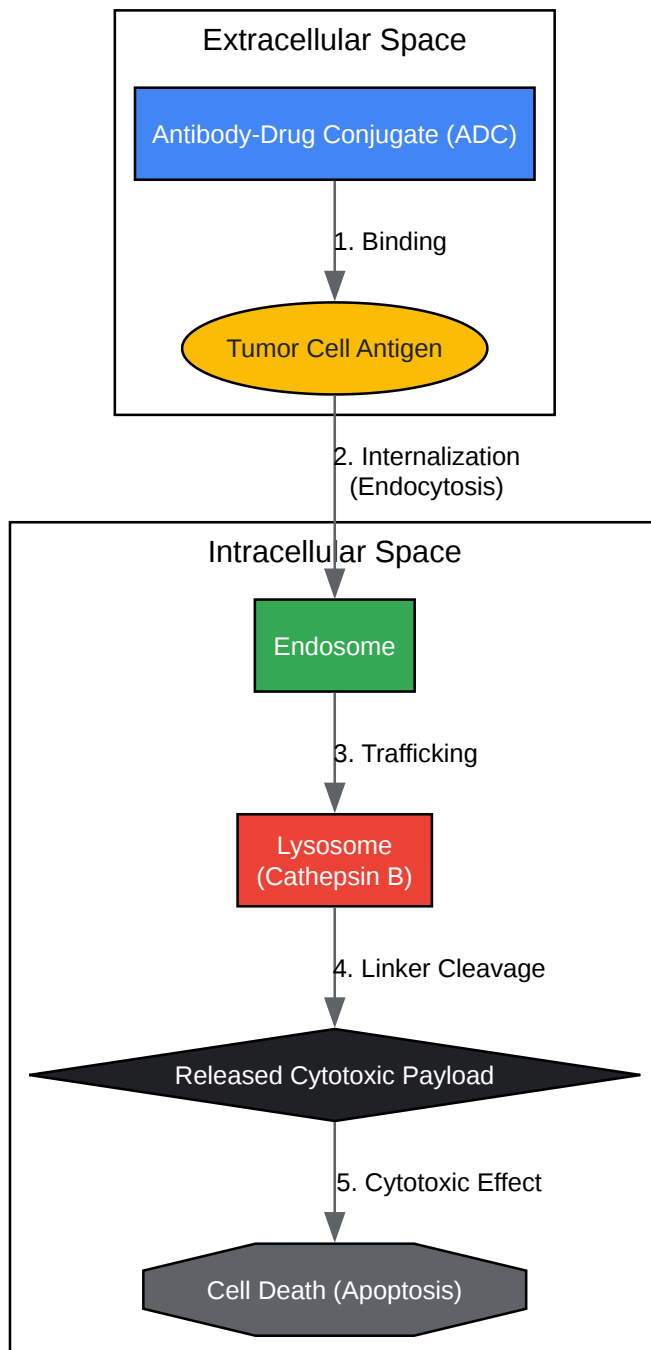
Extracellular Space

Antibody-Drug Conjugate (ADC)

1. Binding

Tumor Cell Antigen

2. Internalization (Endocytosis)

Intracellular Space

Endosome

3. Trafficking

Lysosome (Cathepsin B)

4. Linker Cleavage

Released Cytotoxic Payload

5. Cytotoxic Effect

Cell Death (Apoptosis)